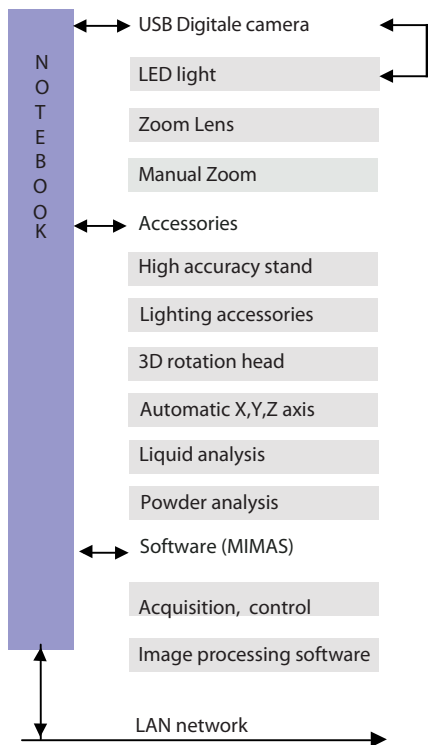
NOTEBOOK

USB Digitale camera

LED light

Zoom Lens

Manual Zoom

Accessories

High accuracy stand

Lighting accessories

3D rotation head

Automatic X,Y,Z axis

Liquid analysis

Powder analysis

Software (MIMAS)

Acquisition, control

Image processing software

LAN network